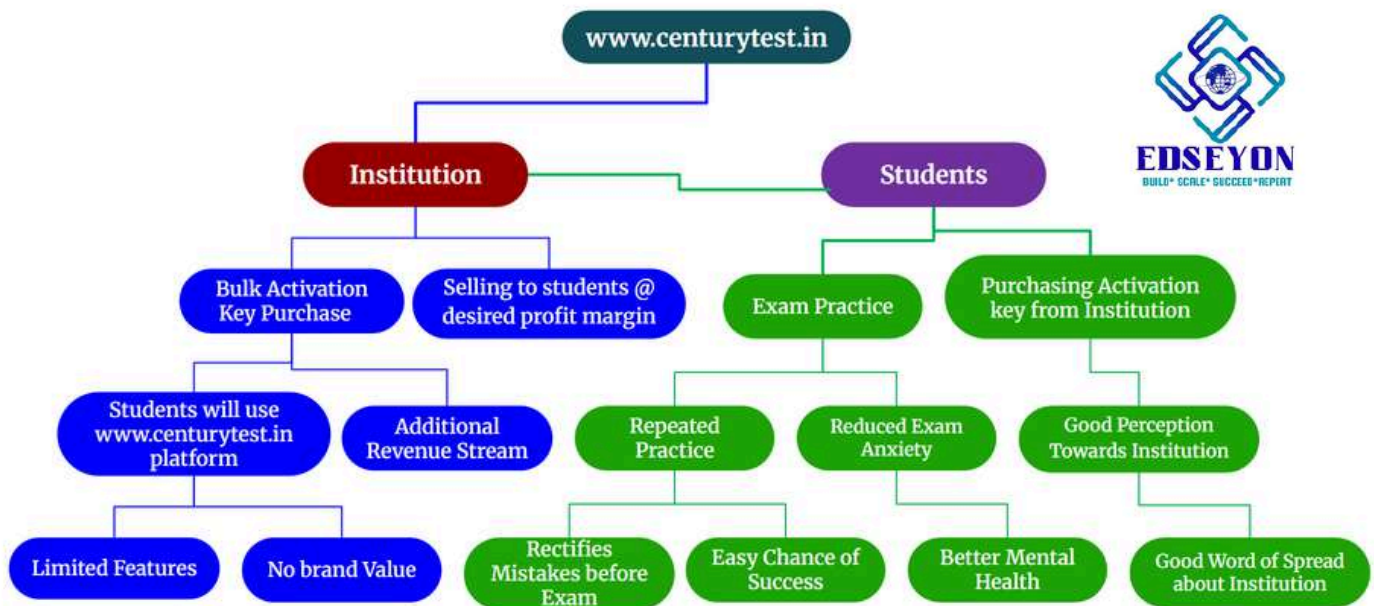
www.centurytest.in

EDSEYON
BUILD• SCALE• SUCCEED• REPEAT

Institution

Students

Bulk Activation Key Purchase

Selling to students @ desired profit margin

Exam Practice

Purchasing Activation key from Institution

Students will use www.centurytest.in platform

Additional Revenue Stream

Repeated Practice

Reduced Exam Anxiety

Good Perception Towards Institution

Limited Features

No brand Value

Rectifies Mistakes before Exam

Easy Chance of Success

Better Mental Health

Good Word of Spread about Institution